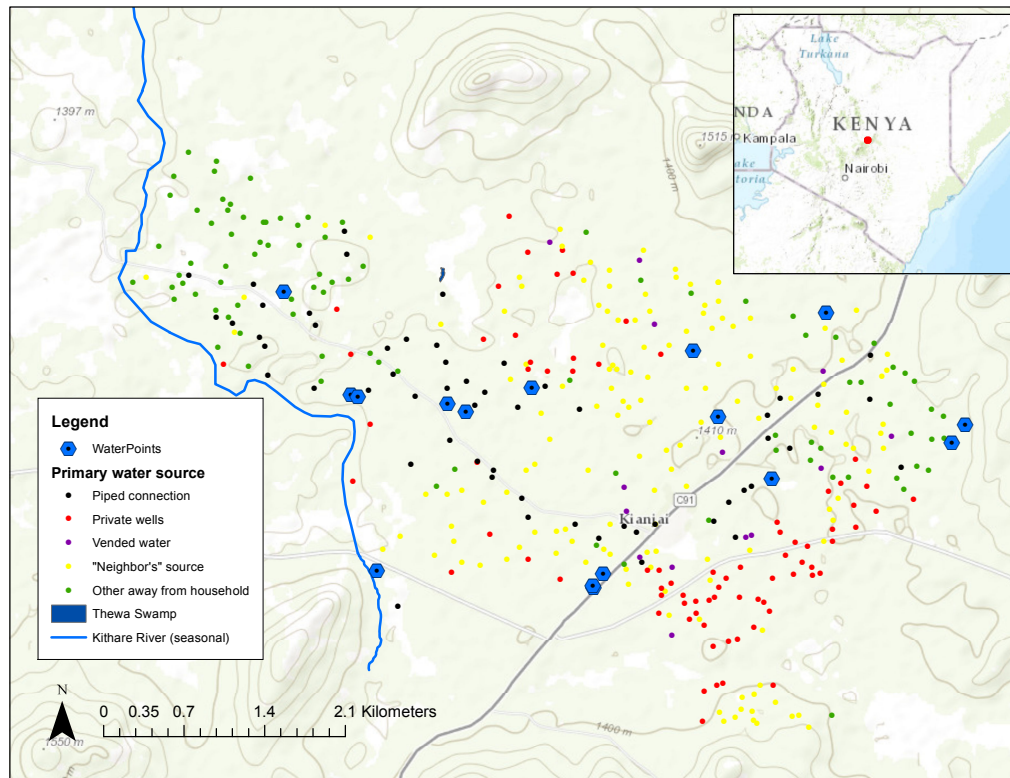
1397 m

1515 m

1400 m

Lake Turkana

NDA

Kampala

KENYA

Nairobi

ake

toria

Legend

WaterPoints

Primary water source

Piped connection

Private wells

Vended water

"Neighbor's" source

Other away from household

Thewa Swamp

Kithare River (seasonal)

1410 m

C91

Kianjai

N

1550 m

0 0.35 0.7 1.4 2.1 Kilometers

1400 m